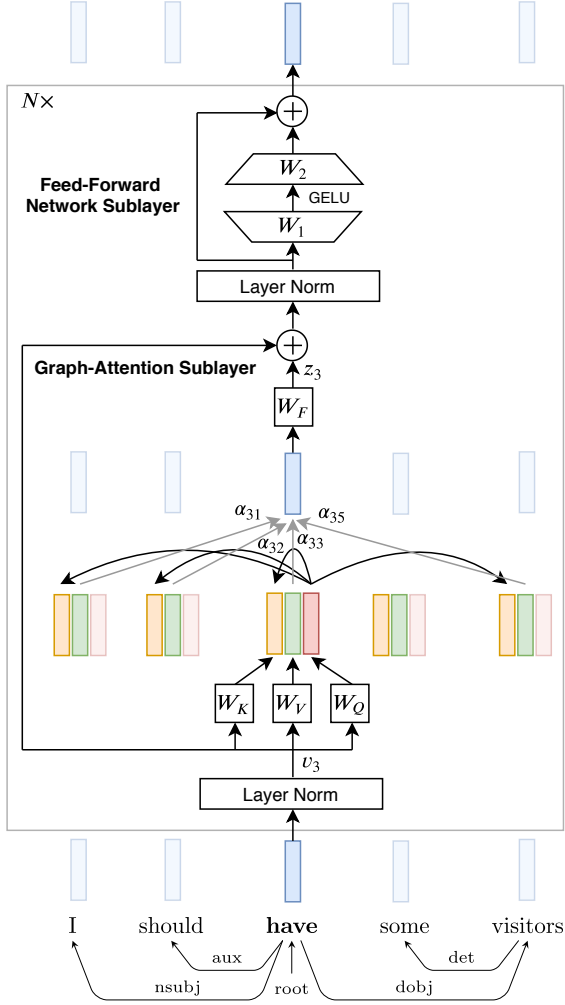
$N\times$

$W_2$

GELU

$W_1$

Feed-Forward Network Sublayer

Layer Norm

Graph-Attention Sublayer

$z_3$

$W_F$

$\alpha_{31}$

$\alpha_{35}$

$\alpha_{32}$

$\alpha_{33}$

$W_K$

$W_V$

$W_Q$

$v_3$

Layer Norm

I should **have** some visitors

aux

det

nsubj

root

dobj